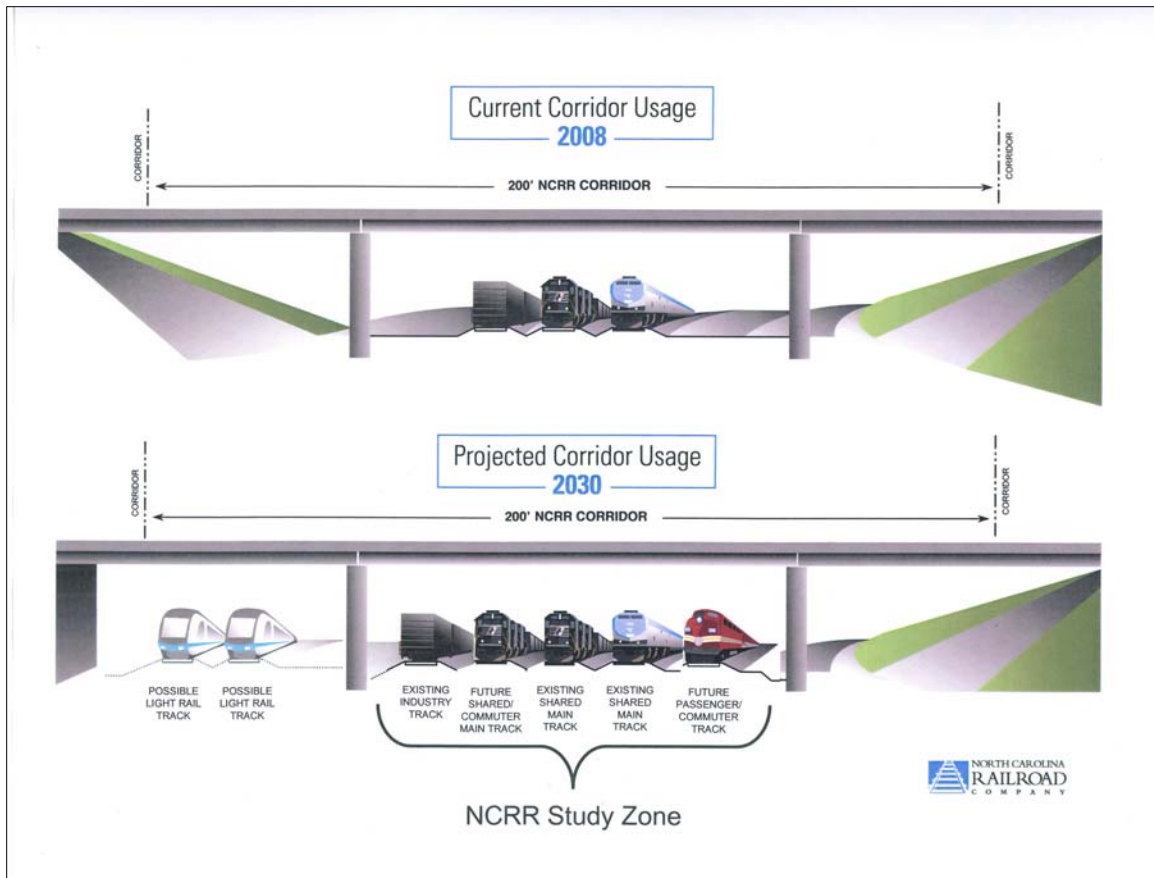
Current Corridor Usage
2008

CORRIDOR

200' NCRR CORRIDOR

CORRIDOR

Projected Corridor Usage
2030

CORRIDOR

200' NCRR CORRIDOR

CORRIDOR

POSSIBLE LIGHT RAIL TRACK

POSSIBLE LIGHT RAIL TRACK

EXISTING INDUSTRY TRACK

FUTURE SHARED/ COMMUTER MAIN TRACK

EXISTING SHARED MAIN TRACK

EXISTING SHARED MAIN TRACK

FUTURE PASSENGER/ COMMUTER TRACK

NCRR Study Zone

NORTH CAROLINA RAILROAD COMPANY